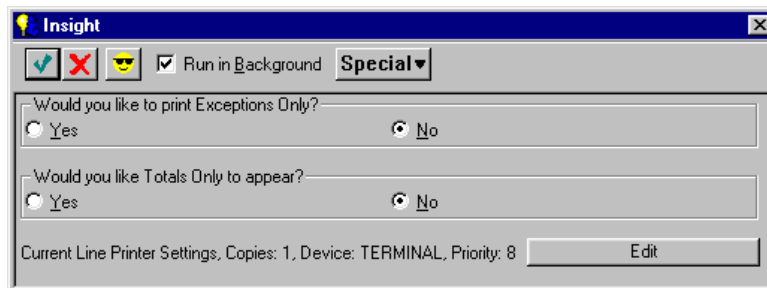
Insight

Run in Background Special▾

Would you like to print Exceptions Only?

Yes

No

Would you like Totals Only to appear?

Yes

No

Current Line Printer Settings, Copies: 1, Device: TERMINAL, Priority: 8

Edit